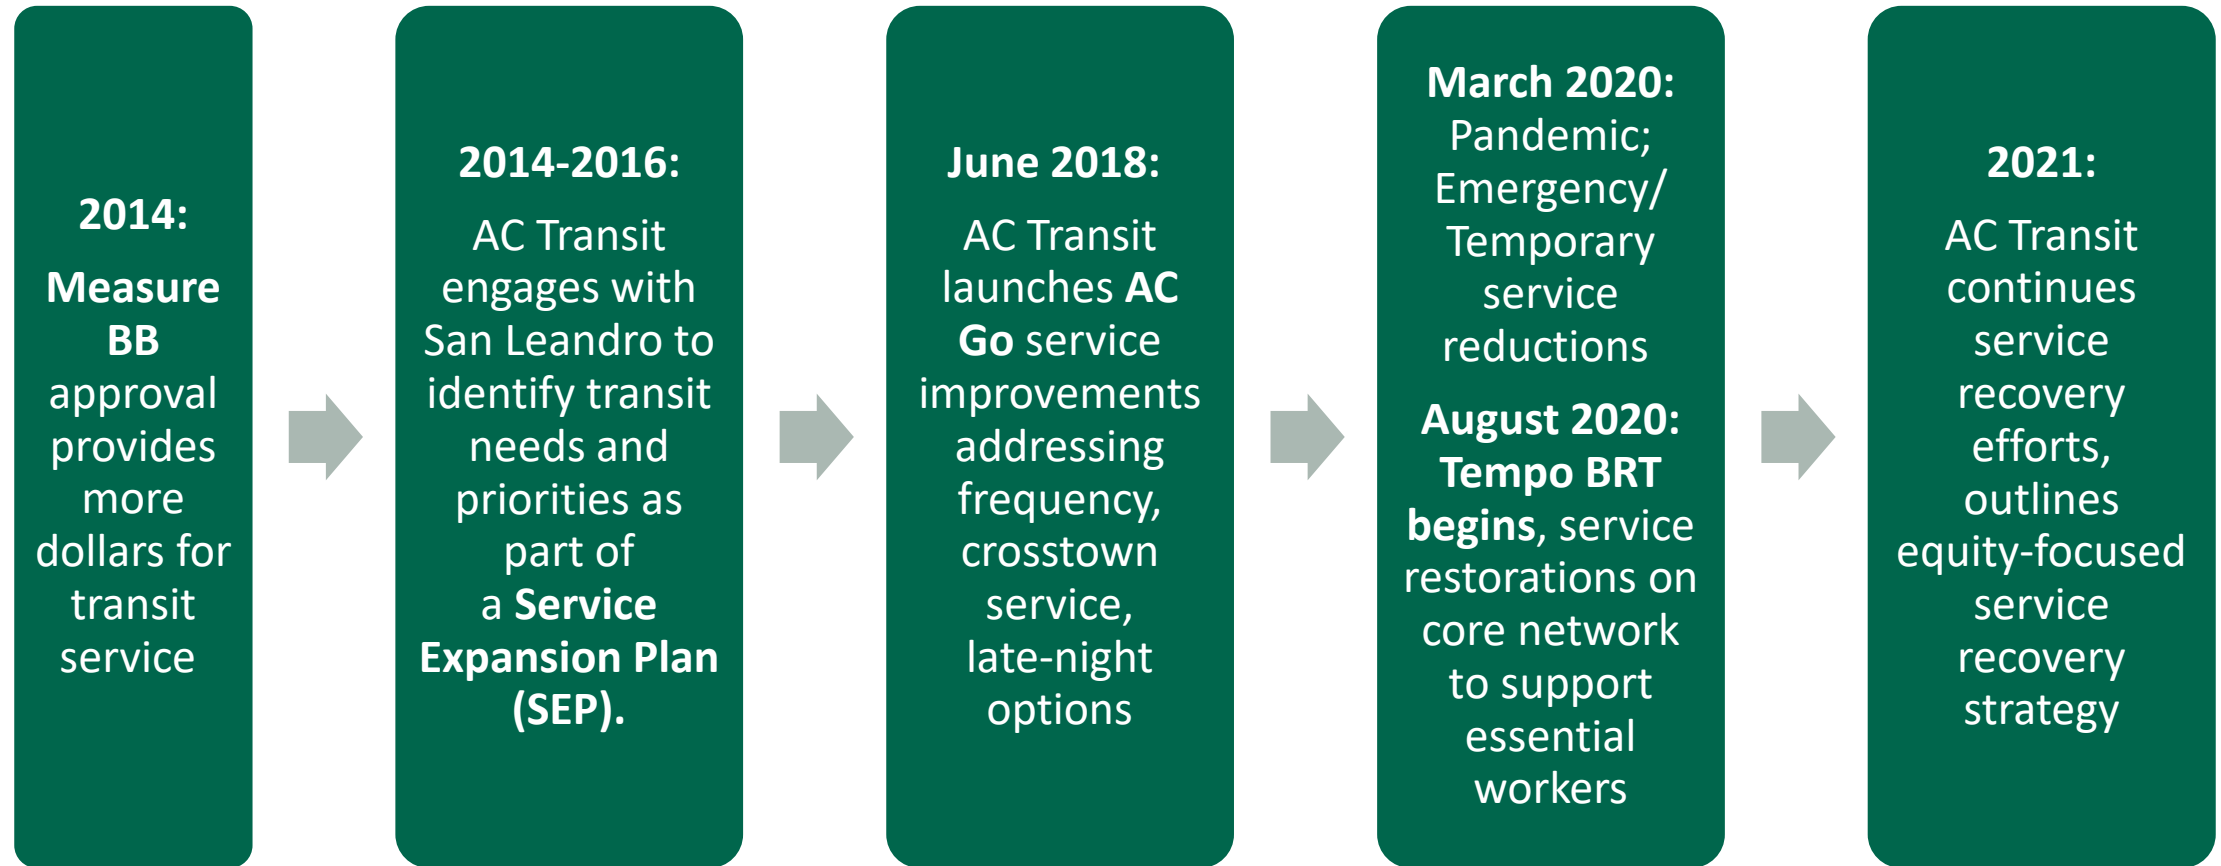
2014:

Measure BB approval provides more dollars for transit service

2014-2016:

AC Transit engages with San Leandro to identify transit needs and priorities as part of a Service Expansion Plan (SEP).

June 2018:

AC Transit launches AC Go service improvements addressing frequency, crosstown service, late-night options

March 2020: Pandemic; Emergency/ Temporary service reductions

August 2020: Tempo BRT begins, service restorations on core network to support essential workers

2021:

AC Transit continues service recovery efforts, outlines equity-focused service recovery strategy